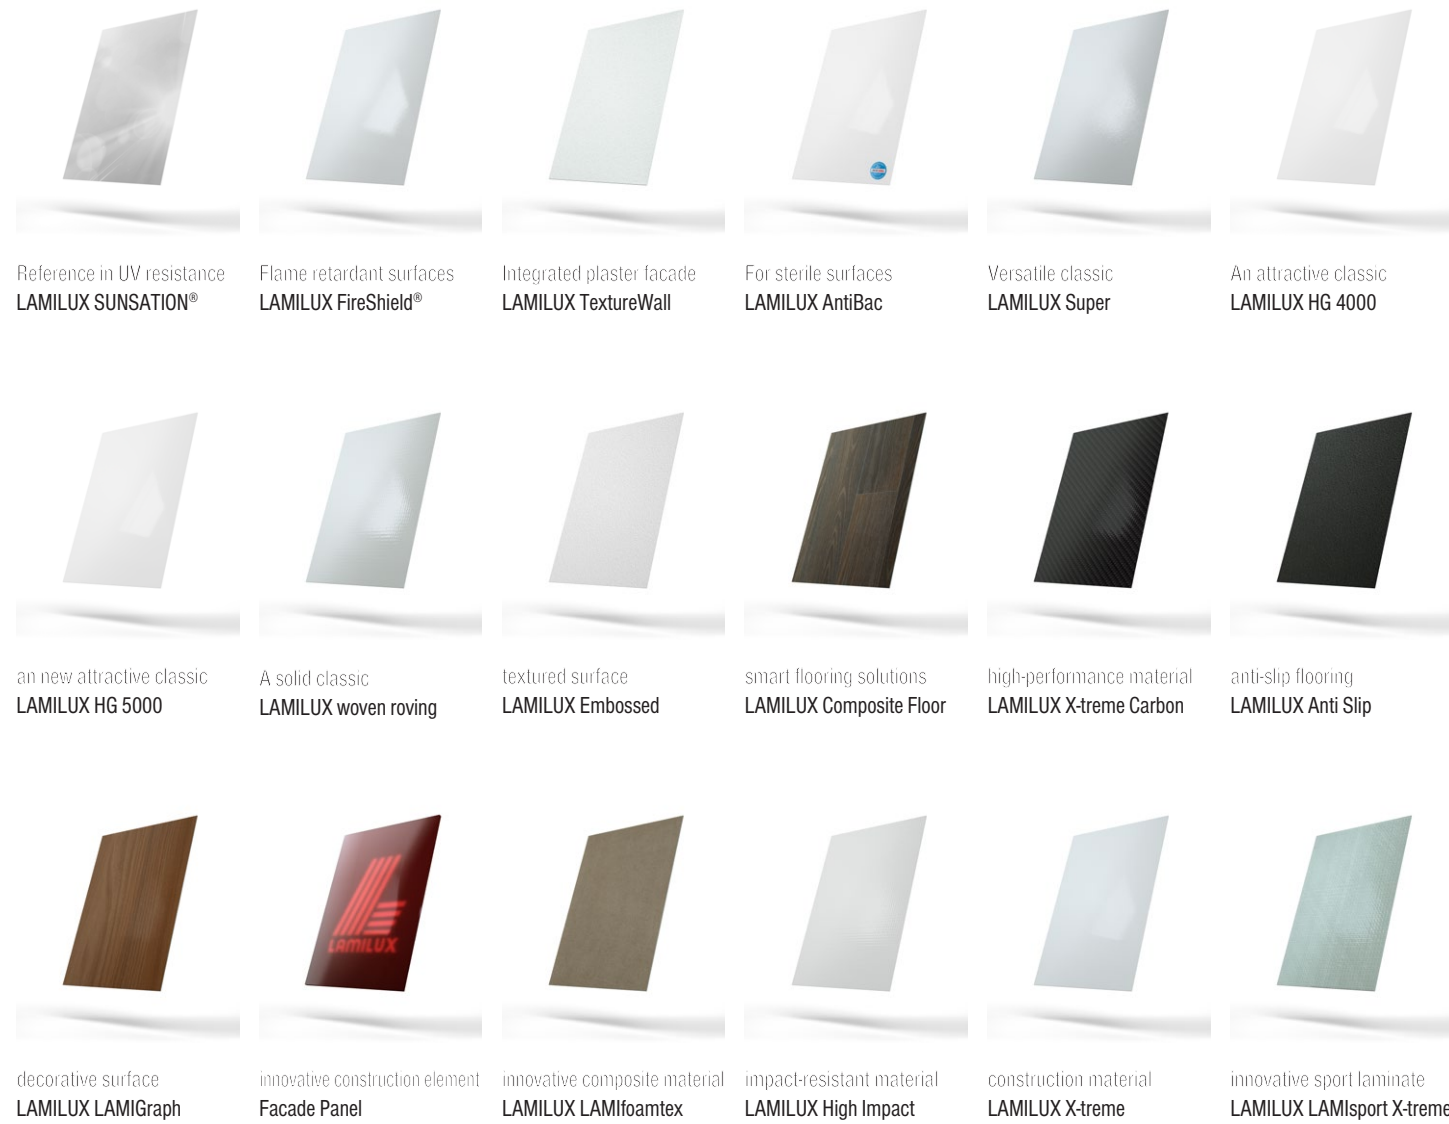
Reference in UV resistance
LAMILUX SUNSATION®

Flame retardant surfaces
LAMILUX FireShield®

Integrated plaster facade
LAMILUX TextureWall

For sterile surfaces
LAMILUX AntiBac

Versatile classic
LAMILUX Super

An attractive classic
LAMILUX HG 4000

an new attractive classic
LAMILUX HG 5000

A solid classic
LAMILUX woven roving

textured surface
LAMILUX Embossed

smart flooring solutions
LAMILUX Composite Floor

high-performance material
LAMILUX X-treme Carbon

anti-slip flooring
LAMILUX Anti Slip

decorative surface
LAMILUX LAMIGraph

LAMILUX

innovative construction element
Facade Panel

innovative composite material
LAMILUX LAMIfoamtex

impact-resistant material
LAMILUX High Impact

construction material
LAMILUX X-treme

innovative sport laminate
LAMILUX LAMIsport X-treme